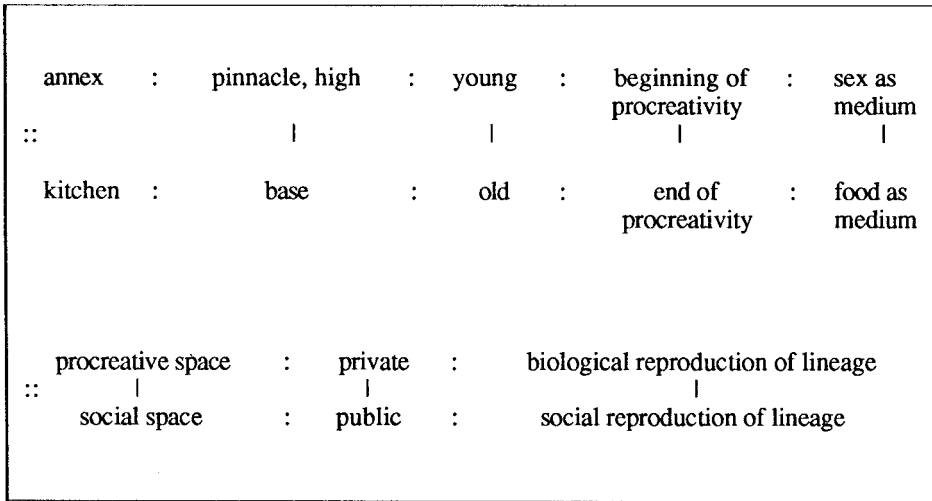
annex : pinnacle, high : young : beginning of procreativity : sex as medium
:: | | | |
kitchen : base : old : end of procreativity : food as medium

procreative space : private : biological reproduction of lineage
:: | | |
social space : public : social reproduction of lineage